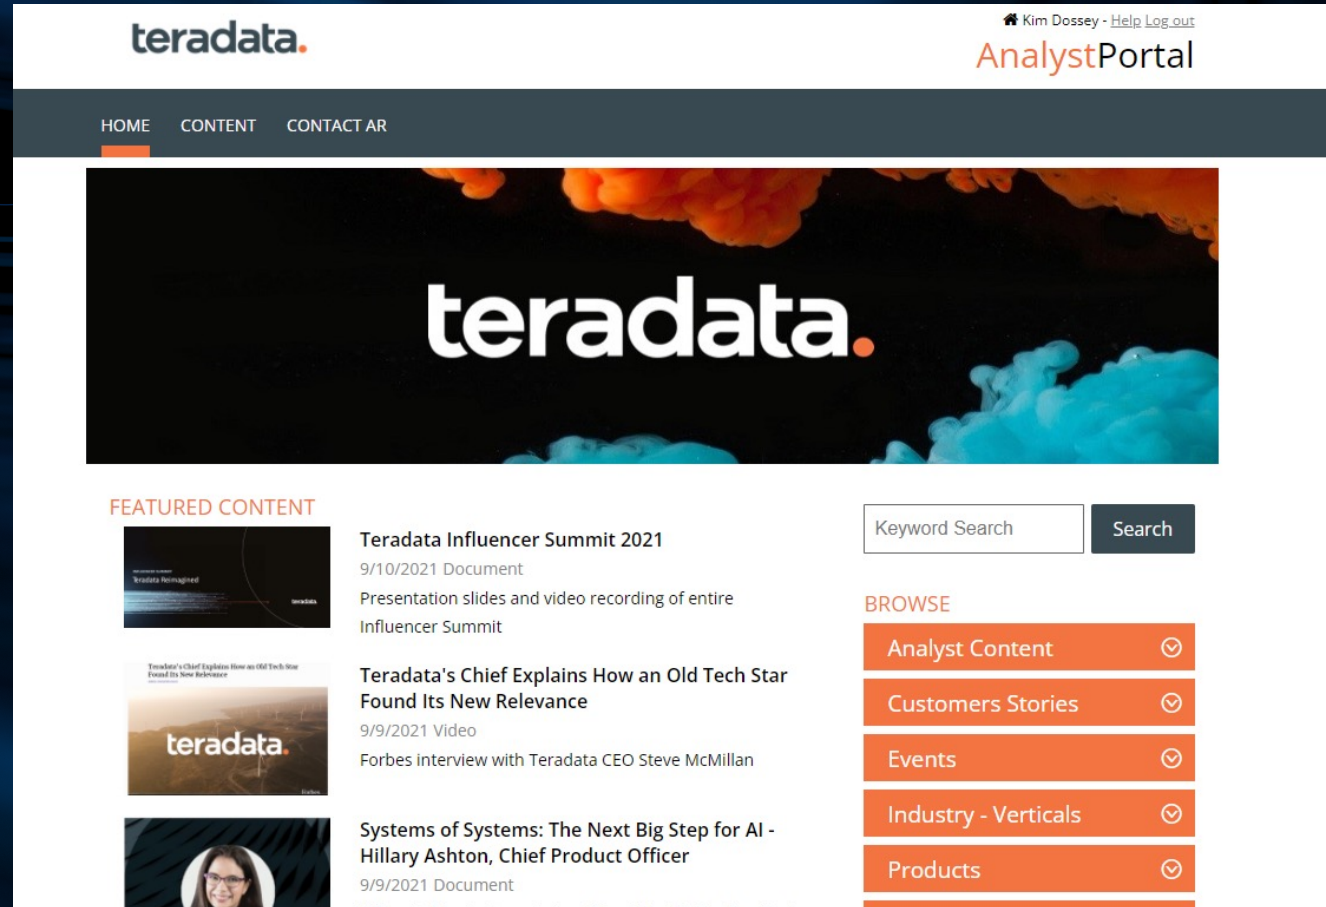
teradata.

Kim Dossey - Help Log out

AnalystPortal

HOME CONTENT CONTACT AR

teradata.

FEATURED CONTENT

Teradata Reimagined

teradata

Teradata Influencer Summit 2021

9/10/2021 Document

Presentation slides and video recording of entire Influencer Summit

Teradata's Chief Explains How an Old Tech Star Found Its New Relevance

teradata.

Teradata's Chief Explains How an Old Tech Star Found Its New Relevance

9/9/2021 Video

Forbes interview with Teradata CEO Steve McMillan

Systems of Systems: The Next Big Step for AI - Hillary Ashton, Chief Product Officer

9/9/2021 Document

Keyword Search

Search

BROWSE

Analyst Content

Customers Stories

Events

Industry - Verticals

Products